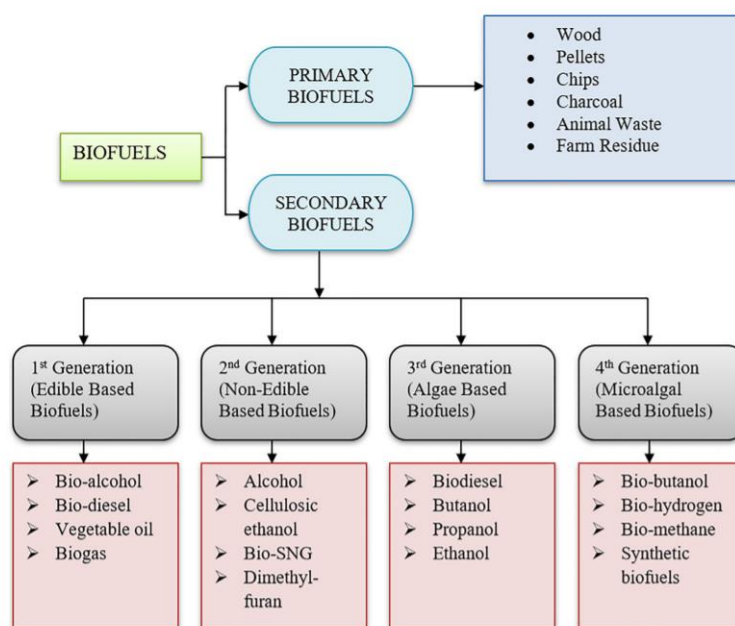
BIOFUELS

PRIMARY BIOFUELS

- Wood
- Pellets
- Chips
- Charcoal
- Animal Waste
- Farm Residue

SECONDARY BIOFUELS

1$^{st}$ Generation (Edible Based Biofuels)

- Bio-alcohol
- Bio-diesel
- Vegetable oil
- Biogas

2$^{nd}$ Generation (Non-Edible Based Biofuels)

- Alcohol
- Cellulosic ethanol
- Bio-SNG
- Dimethyl-furan

3$^{rd}$ Generation (Algae Based Biofuels)

- Biodiesel
- Butanol
- Propanol
- Ethanol

4$^{th}$ Generation (Microalgal Based Biofuels)

- Bio-butanol
- Bio-hydrogen
- Bio-methane
- Synthetic biofuels